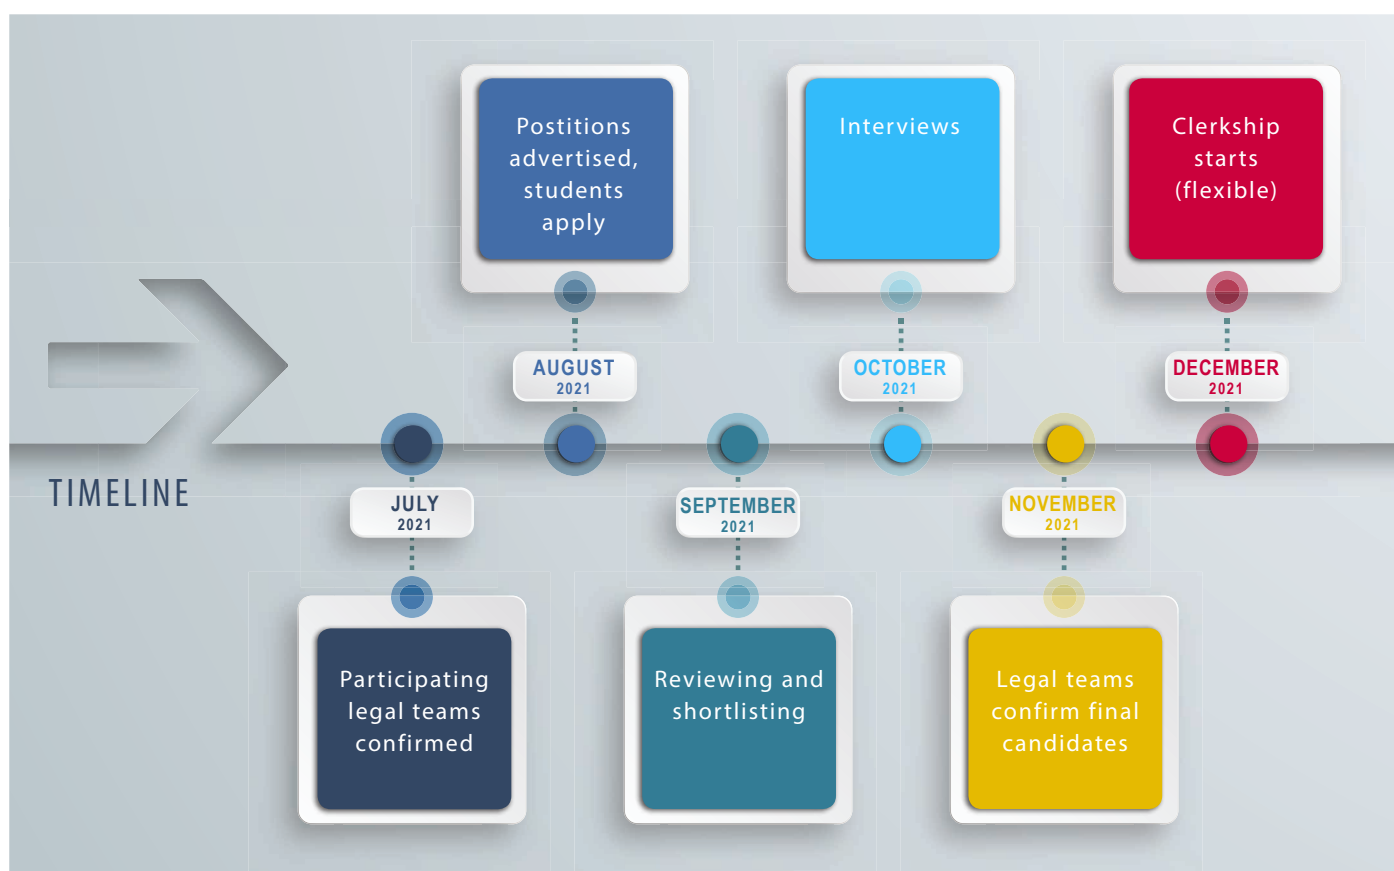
TIMELINE

JULY
2021

Participating legal teams confirmed

AUGUST
2021

Postitions advertised, students apply

SEPTEMBER
2021

Reviewing and shortlisting

OCTOBER
2021

Interviews

NOVEMBER
2021

Legal teams confirm final candidates

DECEMBER
2021

Clerkship starts (flexible)